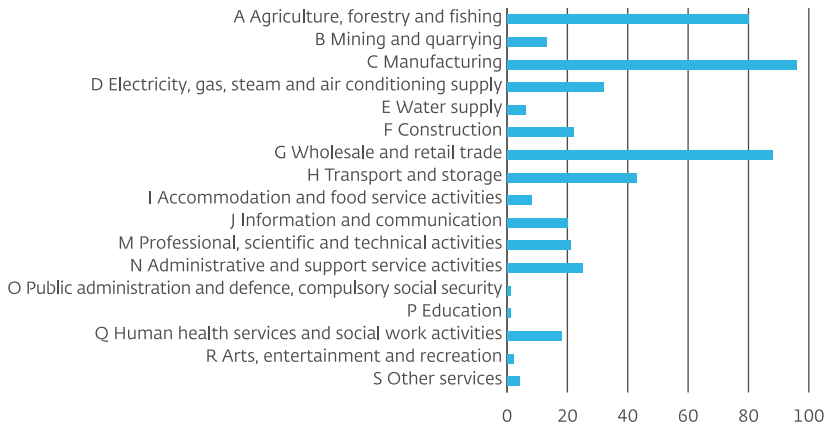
A Agriculture, forestry and fishing
B Mining and quarrying
C Manufacturing
D Electricity, gas, steam and air conditioning supply
E Water supply
F Construction
G Wholesale and retail trade
H Transport and storage
I Accommodation and food service activities
J Information and communication
M Professional, scientific and technical activities
N Administrative and support service activities
O Public administration and defence, compulsory social security
P Education
Q Human health services and social work activities
R Arts, entertainment and recreation
S Other services

0
20
40
60
80
100